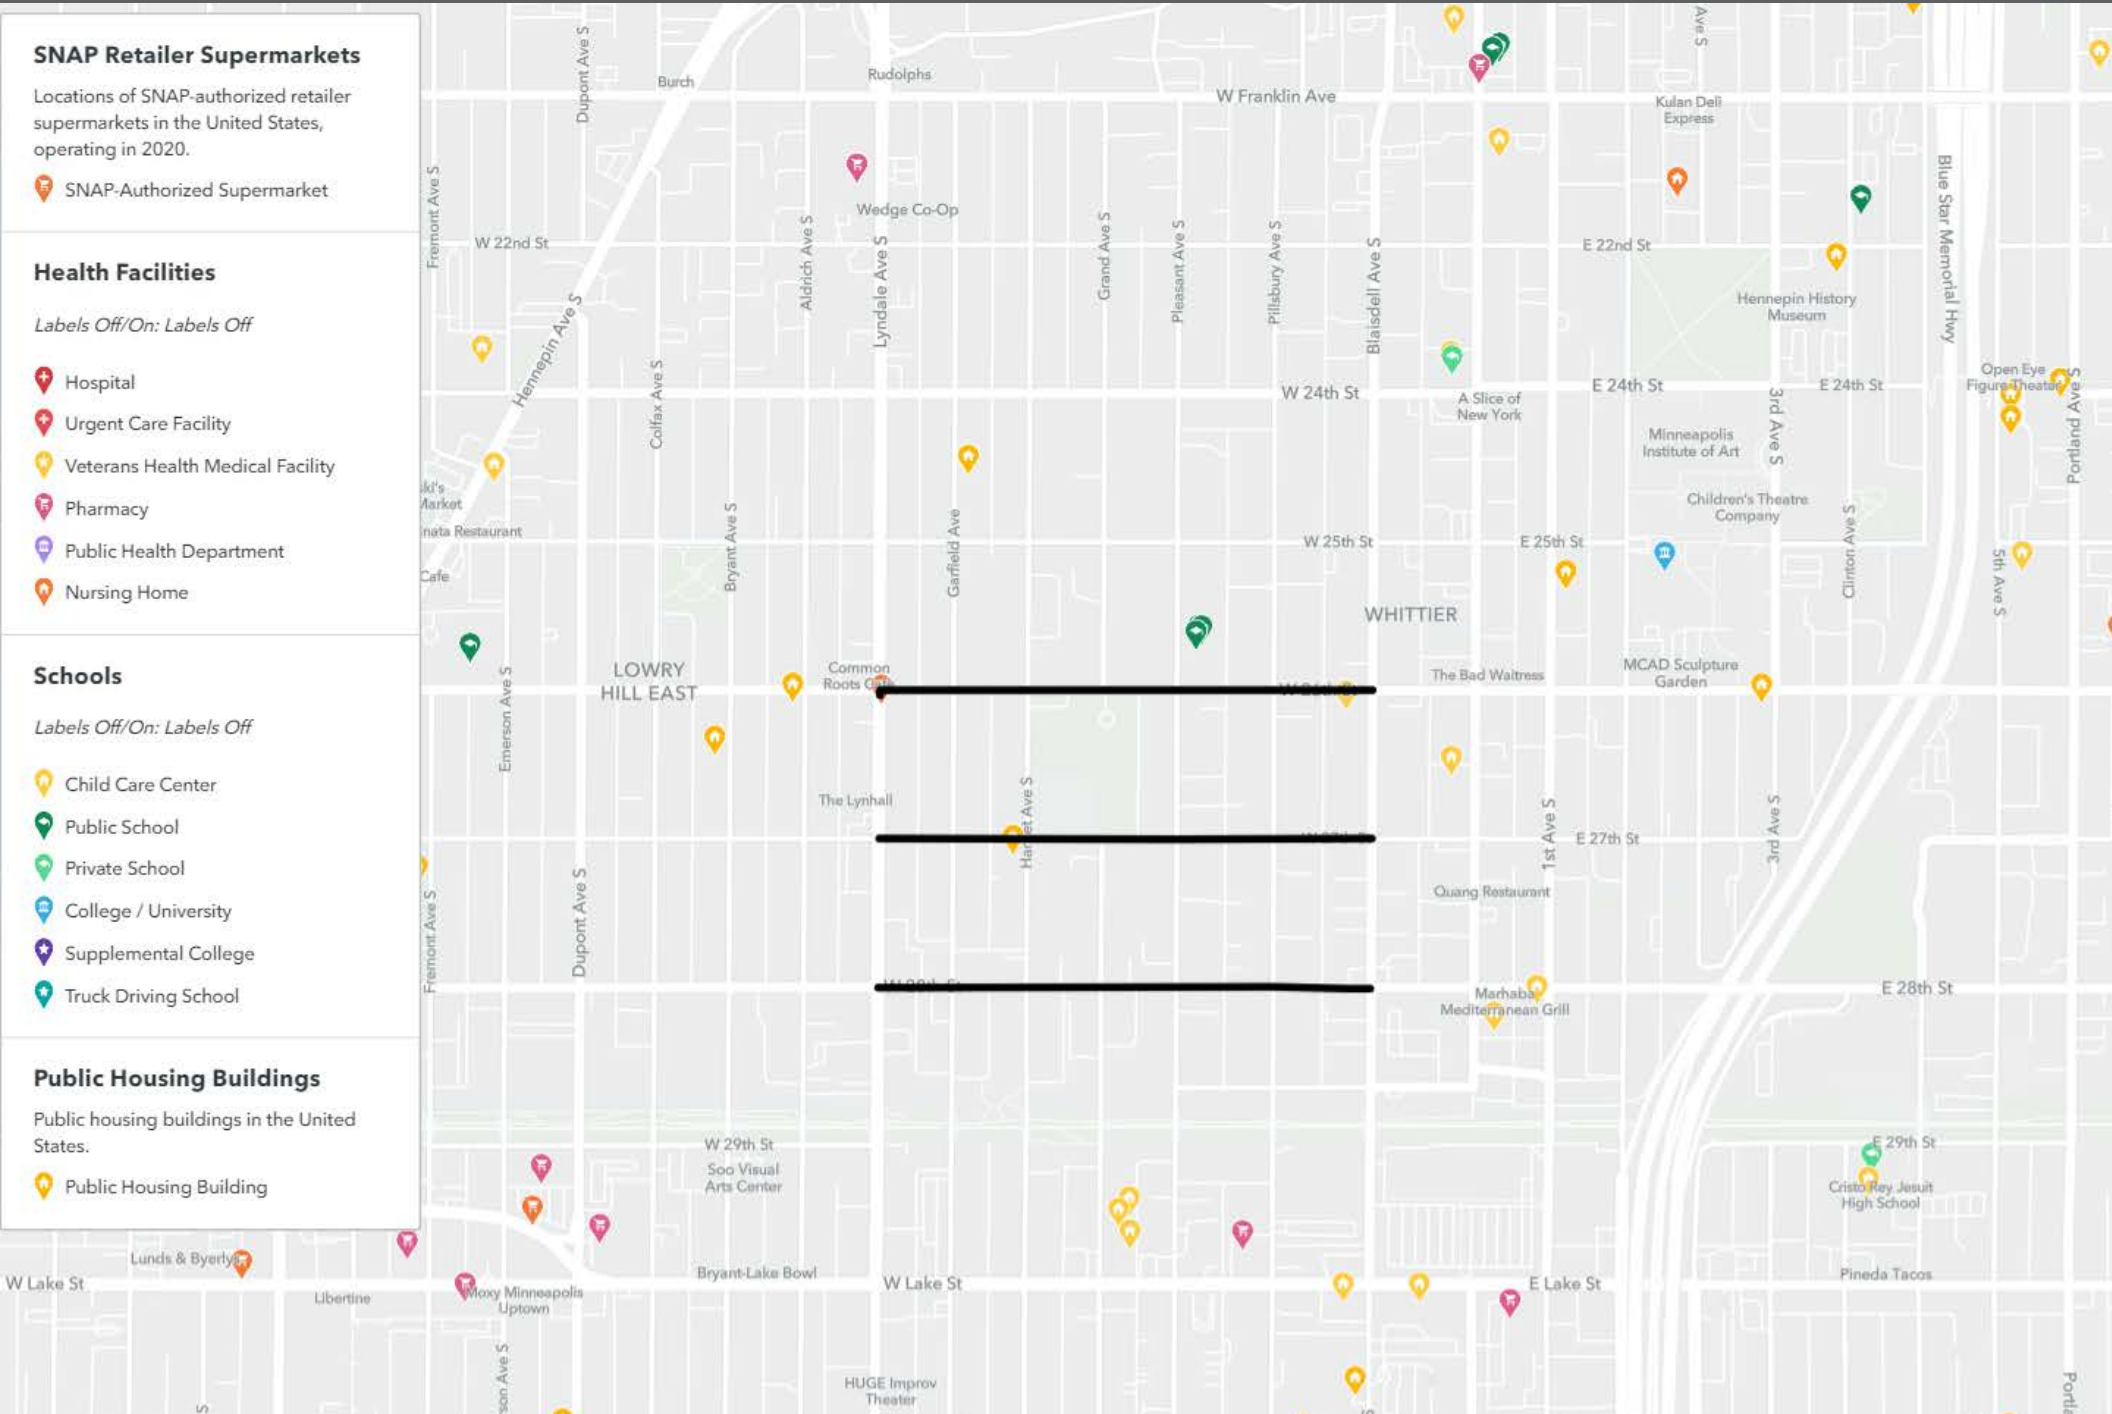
SNAP Retailer Supermarkets

Locations of SNAP-authorized retailer supermarkets in the United States, operating in 2020.

SNAP-Authorized Supermarket

Health Facilities

Labels Off/On: Labels Off

Hospital
Urgent Care Facility
Veterans Health Medical Facility
Pharmacy
Public Health Department
Nursing Home

Schools

Labels Off/On: Labels Off

Child Care Center
Public School
Private School
College / University
Supplemental College
Truck Driving School

Public Housing Buildings

Public housing buildings in the United States.

Public Housing Building

Burch
Rudolphs
W Franklin Ave
Kulan Deli Express
Dupont Ave S
Wedge Co-Op
Fremont Ave S
W 22nd St
Aldrich Ave S
Lyndale Ave S
Grand Ave S
Pleasant Ave S
Pillsbury Ave S
Blaisdell Ave S
E 22nd St
Blue Star Memorial Hwy
Hennepin History Museum
Hennepin Ave S
Colfax Ave S
W 24th St
A Slice of New York
E 24th St
3rd Ave S
E 24th St
Open Eye Figure Theatre
Portland Ave S
Minneapolis Institute of Art
Children's Theatre Company
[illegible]ki's Market
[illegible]nata Restaurant
Cafe
Bryant Ave S
Garfield Ave
W 25th St
E 25th St
Clinton Ave S
5th Ave S
WHITTIER
LOWRY HILL EAST
Emerson Ave S
Common Roots C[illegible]
The Bad Waitress
MCAD Sculpture Garden
The Lynhall
Harriet Ave S
1st Ave S
E 27th St
3rd Ave S
Quang Restaurant
Fremont Ave S
Dupont Ave S
Marhaba Mediterranean Grill
E 28th St
W 29th St
Soo Visual Arts Center
E 29th St
Cristo Rey Jesuit High School
Lunds & Byerlys
W Lake St
Libertine
Moxy Minneapolis Uptown
Bryant-Lake Bowl
W Lake St
E Lake St
Pineda Tacos
HUGE Improv Theater